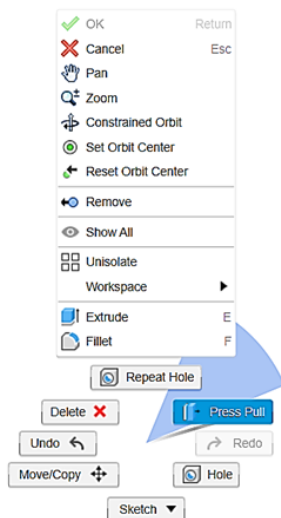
OK Return
Cancel Esc
Pan
Zoom
Constrained Orbit
Set Orbit Center
Reset Orbit Center
Remove
Show All
Unisolate
Workspace
Extrude E
Fillet F
Repeat Hole
Delete
Press Pull
Undo
Redo
Move/Copy
Hole
Sketch